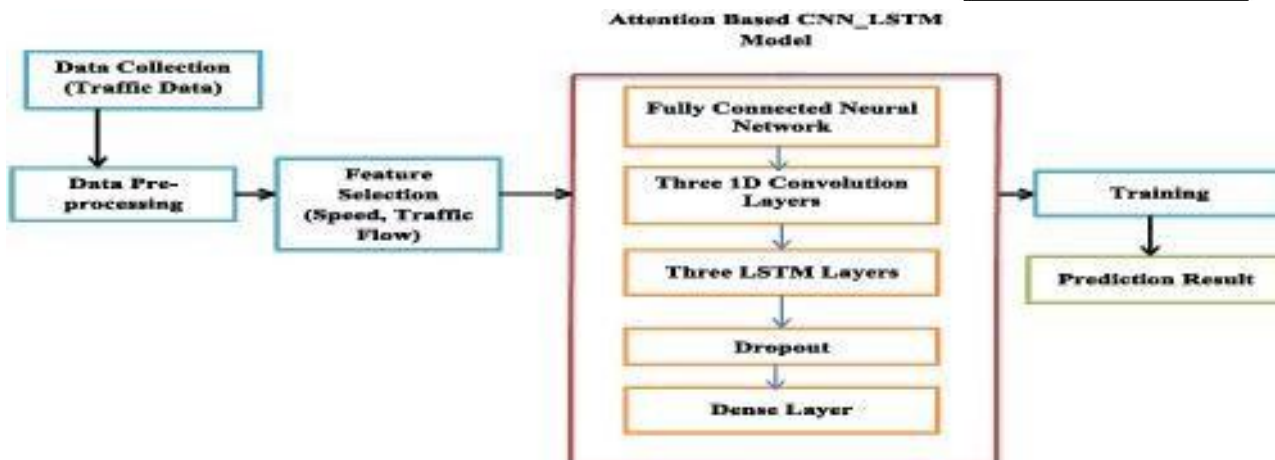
Attention Based CNN_LSTM Model

Data Collection (Traffic Data)

Data Pre-processing

Feature Selection (Speed, Traffic Flow)

Fully Connected Neural Network

Three 1D Convolution Layers

Three LSTM Layers

Dropout

Dense Layer

Training

Prediction Result